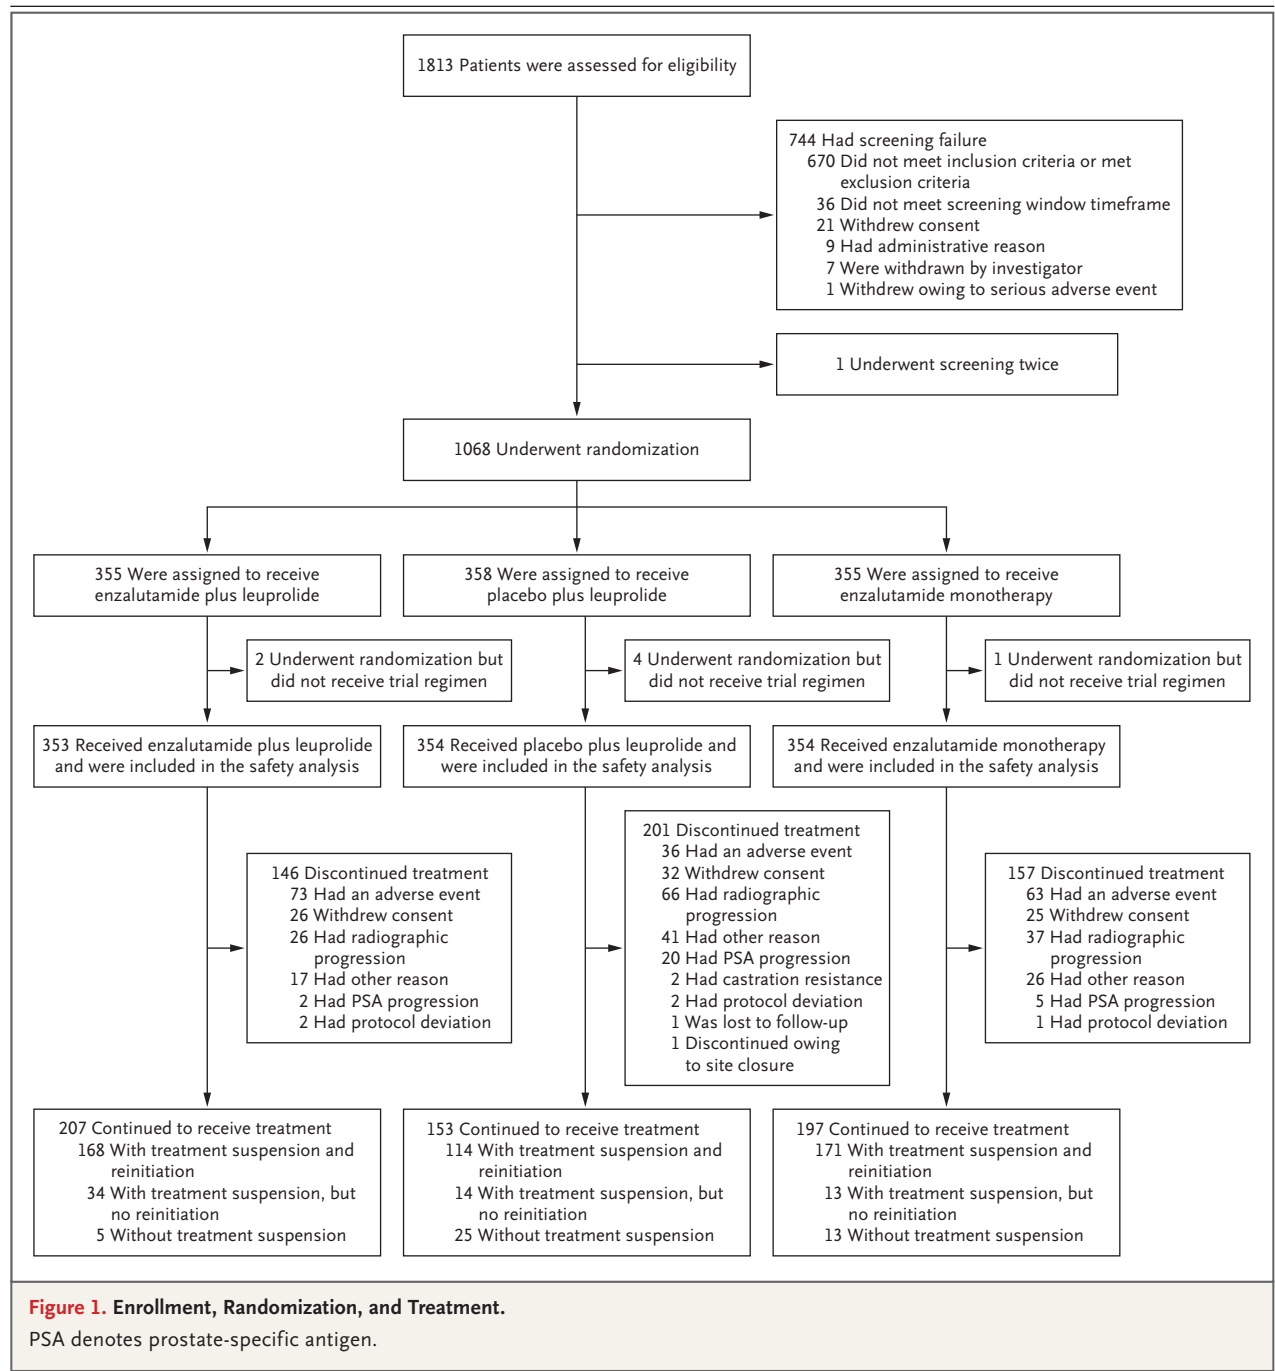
1813 Patients were assessed for eligibility

744 Had screening failure
670 Did not meet inclusion criteria or met exclusion criteria
36 Did not meet screening window timeframe
21 Withdrew consent
9 Had administrative reason
7 Were withdrawn by investigator
1 Withdrew owing to serious adverse event

1 Underwent screening twice

1068 Underwent randomization

355 Were assigned to receive enzalutamide plus leuprolide

358 Were assigned to receive placebo plus leuprolide

355 Were assigned to receive enzalutamide monotherapy

2 Underwent randomization but did not receive trial regimen

4 Underwent randomization but did not receive trial regimen

1 Underwent randomization but did not receive trial regimen

353 Received enzalutamide plus leuprolide and were included in the safety analysis

354 Received placebo plus leuprolide and were included in the safety analysis

354 Received enzalutamide monotherapy and were included in the safety analysis

146 Discontinued treatment
73 Had an adverse event
26 Withdrew consent
26 Had radiographic progression
17 Had other reason
2 Had PSA progression
2 Had protocol deviation

201 Discontinued treatment
36 Had an adverse event
32 Withdrew consent
66 Had radiographic progression
41 Had other reason
20 Had PSA progression
2 Had castration resistance
2 Had protocol deviation
1 Was lost to follow-up
1 Discontinued owing to site closure

157 Discontinued treatment
63 Had an adverse event
25 Withdrew consent
37 Had radiographic progression
26 Had other reason
5 Had PSA progression
1 Had protocol deviation

207 Continued to receive treatment
168 With treatment suspension and reinitiation
34 With treatment suspension, but no reinitiation
5 Without treatment suspension

153 Continued to receive treatment
114 With treatment suspension and reinitiation
14 With treatment suspension, but no reinitiation
25 Without treatment suspension

197 Continued to receive treatment
171 With treatment suspension and reinitiation
13 With treatment suspension, but no reinitiation
13 Without treatment suspension

Figure 1. Enrollment, Randomization, and Treatment.
PSA denotes prostate-specific antigen.